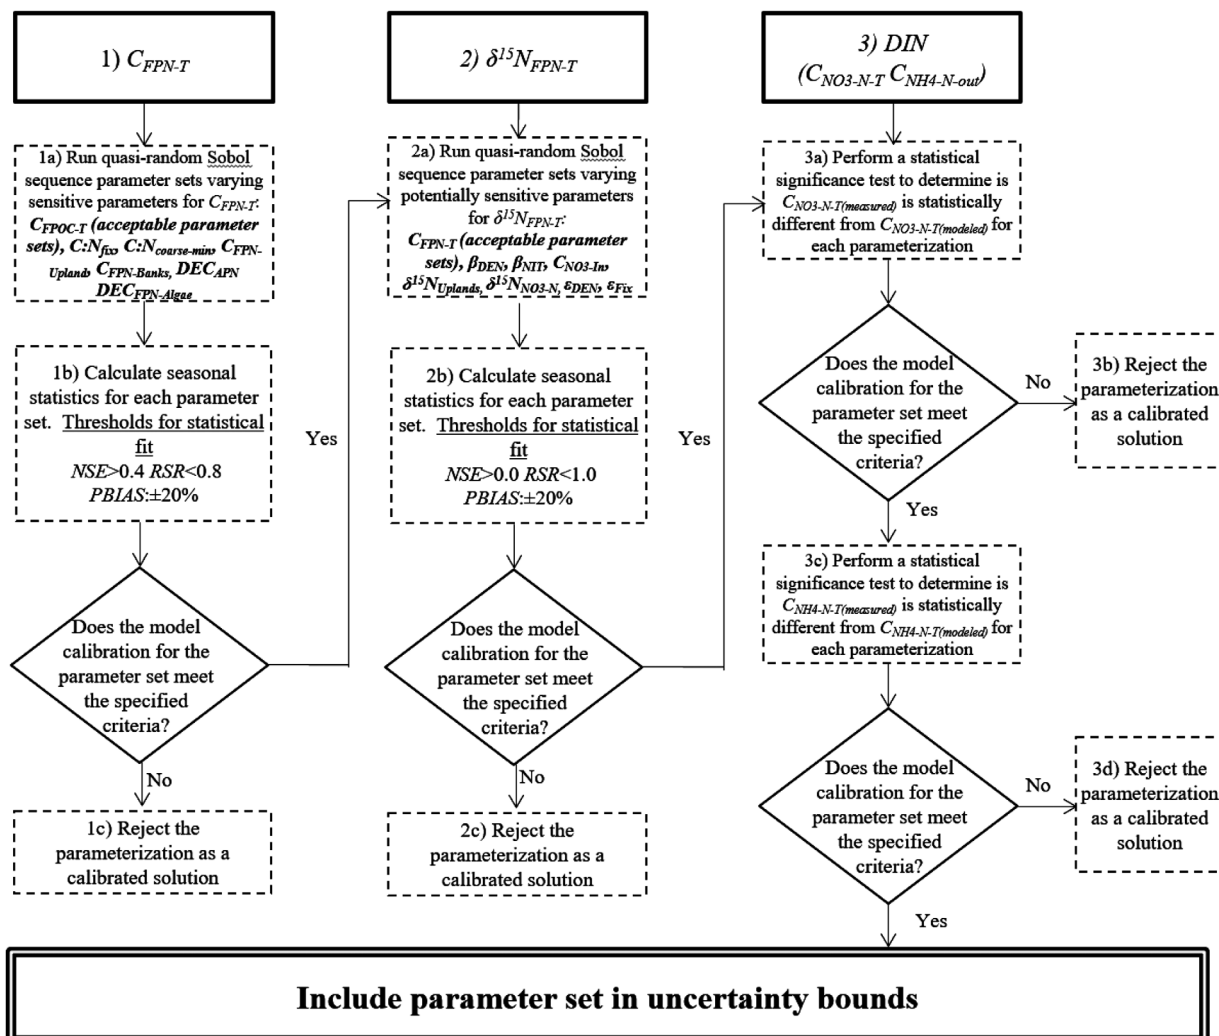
1) $C_{FPN-T}$

2) $\delta^{15}N_{FPN-T}$

3) DIN ($C_{NO3-N-T}$ $C_{NH4-N-out}$)

1a) Run quasi-random Sobol sequence parameter sets varying sensitive parameters for $C_{FPN-T}$: $C_{FPOC-T}$ (acceptable parameter sets), $C{:}N_{fix}$, $C{:}N_{coarse-min}$, $C_{FPN-Uplands}$, $C_{FPN-Banks}$, $DEC_{APN}$, $DEC_{FPN-Algae}$

1b) Calculate seasonal statistics for each parameter set. Thresholds for statistical fit $NSE$>0.4 $RSR$<0.8 $PBIAS$:±20%

Does the model calibration for the parameter set meet the specified criteria?

Yes

No

1c) Reject the parameterization as a calibrated solution

2a) Run quasi-random Sobol sequence parameter sets varying potentially sensitive parameters for $\delta^{15}N_{FPN-T}$: $C_{FPN-T}$ (acceptable parameter sets), $\beta_{DEN}$, $\beta_{NIT}$, $C_{NO3-In}$, $\delta^{15}N_{Uplands}$, $\delta^{15}N_{NO3-N}$, $\varepsilon_{DEN}$, $\varepsilon_{Fix}$

2b) Calculate seasonal statistics for each parameter set. Thresholds for statistical fit $NSE$>0.0 $RSR$<1.0 $PBIAS$:±20%

Does the model calibration for the parameter set meet the specified criteria?

Yes

No

2c) Reject the parameterization as a calibrated solution

3a) Perform a statistical significance test to determine is $C_{NO3-N-T(measured)}$ is statistically different from $C_{NO3-N-T(modeled)}$ for each parameterization

Does the model calibration for the parameter set meet the specified criteria?

No

3b) Reject the parameterization as a calibrated solution

Yes

3c) Perform a statistical significance test to determine is $C_{NH4-N-T(measured)}$ is statistically different from $C_{NH4-N-T(modeled)}$ for each parameterization

Does the model calibration for the parameter set meet the specified criteria?

No

3d) Reject the parameterization as a calibrated solution

Yes

Include parameter set in uncertainty bounds